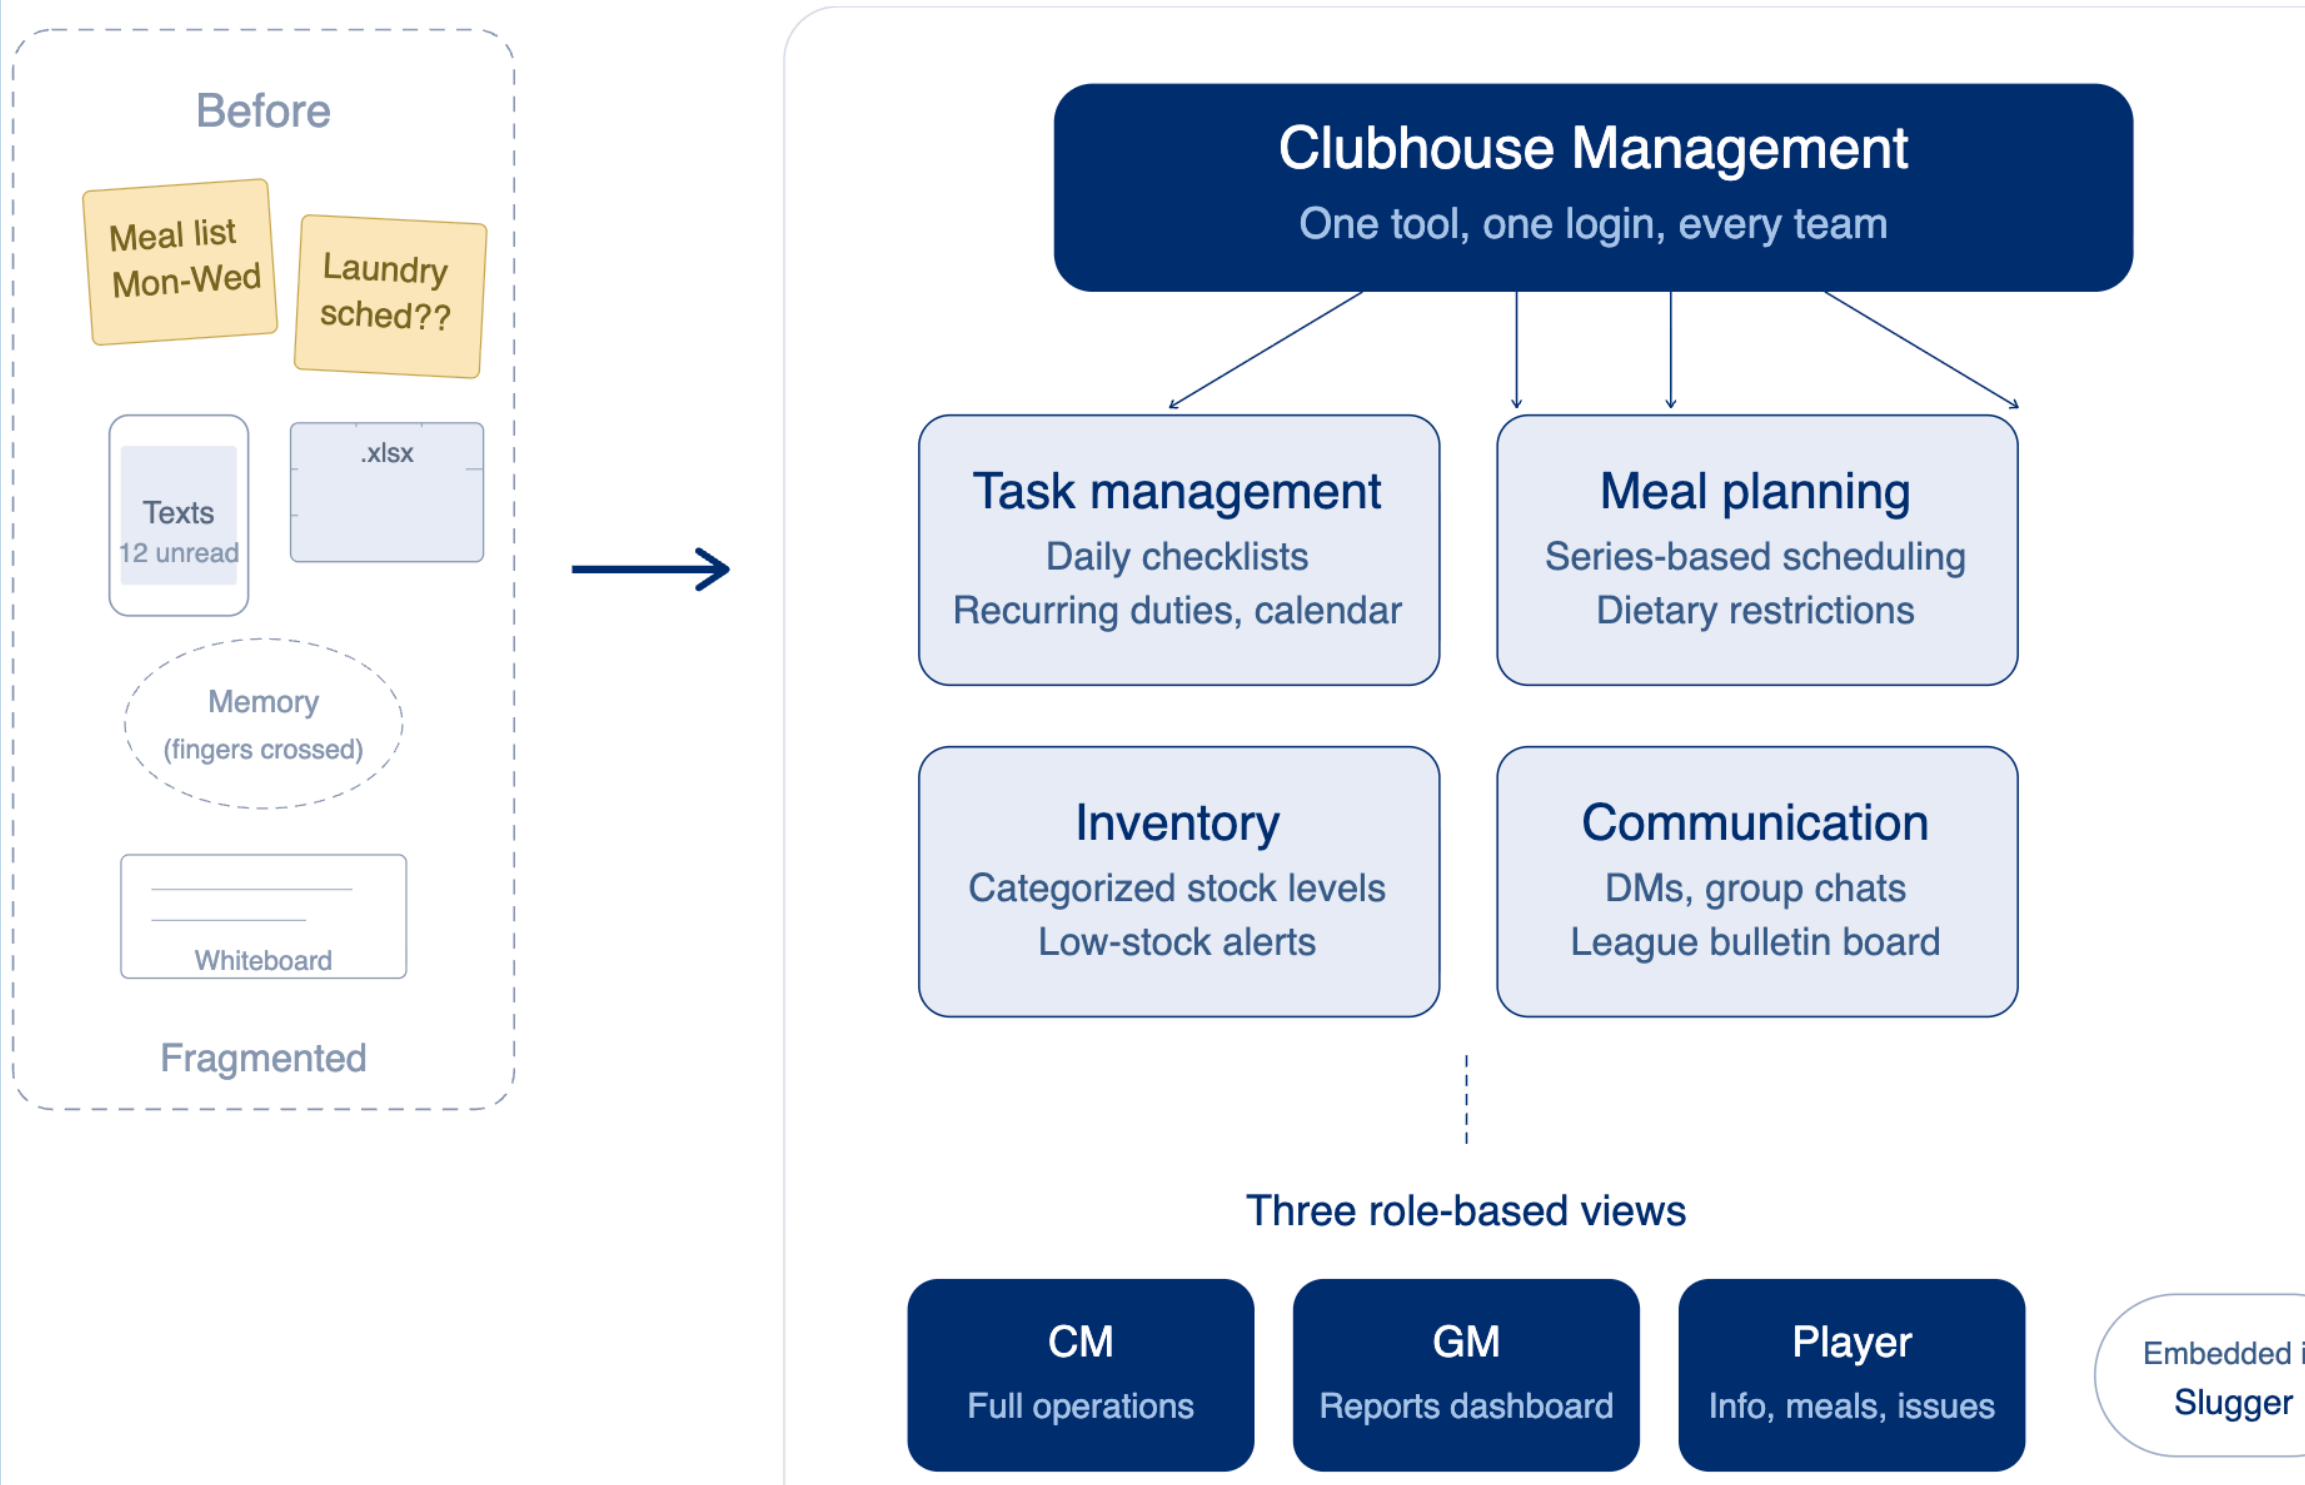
Before

Meal list Mon-Wed

Laundry sched??

Texts
12 unread

.xlsx

Memory
(fingers crossed)

Whiteboard

Fragmented

Clubhouse Management
One tool, one login, every team

Task management
Daily checklists
Recurring duties, calendar

Meal planning
Series-based scheduling
Dietary restrictions

Inventory
Categorized stock levels
Low-stock alerts

Communication
DMs, group chats
League bulletin board

Three role-based views

CM
Full operations

GM
Reports dashboard

Player
Info, meals, issues

Embedded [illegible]
Slugger